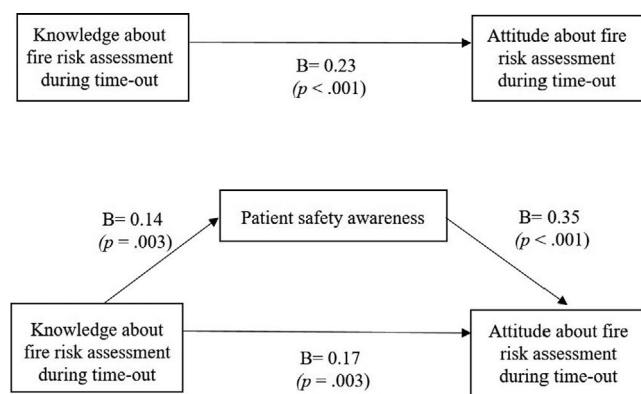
Knowledge about fire risk assessment during time-out

B= 0.23
($p$ < .001)

Attitude about fire risk assessment during time-out

B= 0.14
($p$ = .003)

Patient safety awareness

B= 0.35
($p$ < .001)

Knowledge about fire risk assessment during time-out

B= 0.17
($p$ = .003)

Attitude about fire risk assessment during time-out